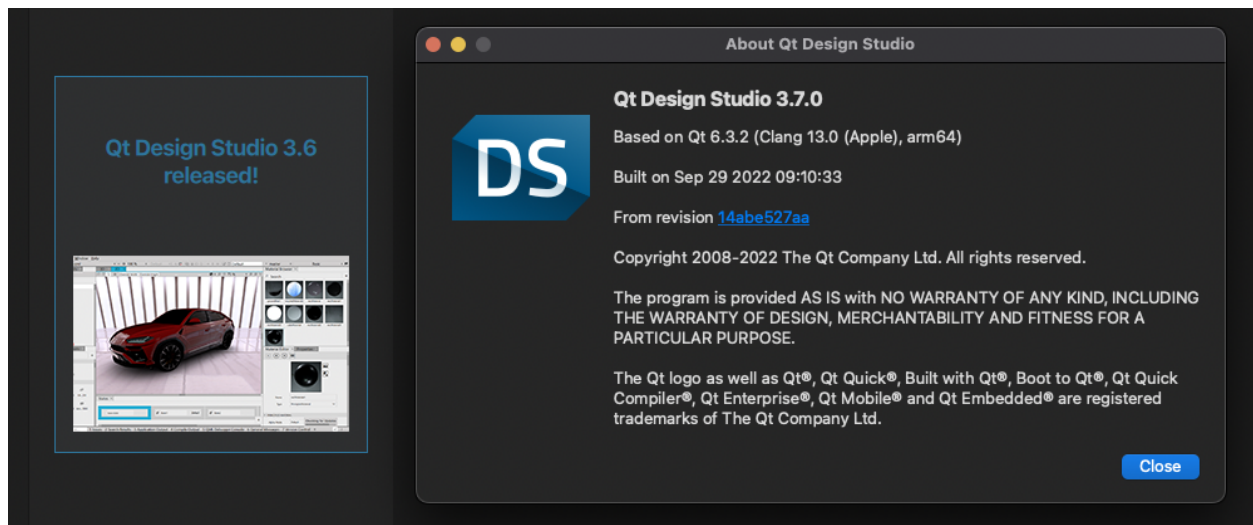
Qt Design Studio 3.6 released!

About Qt Design Studio

DS

Qt Design Studio 3.7.0

Based on Qt 6.3.2 (Clang 13.0 (Apple), arm64)

Built on Sep 29 2022 09:10:33

From revision 14abe527aa

Copyright 2008-2022 The Qt Company Ltd. All rights reserved.

The program is provided AS IS with NO WARRANTY OF ANY KIND, INCLUDING THE WARRANTY OF DESIGN, MERCHANTABILITY AND FITNESS FOR A PARTICULAR PURPOSE.

The Qt logo as well as Qt®, Qt Quick®, Built with Qt®, Boot to Qt®, Qt Quick Compiler®, Qt Enterprise®, Qt Mobile® and Qt Embedded® are registered trademarks of The Qt Company Ltd.

Close